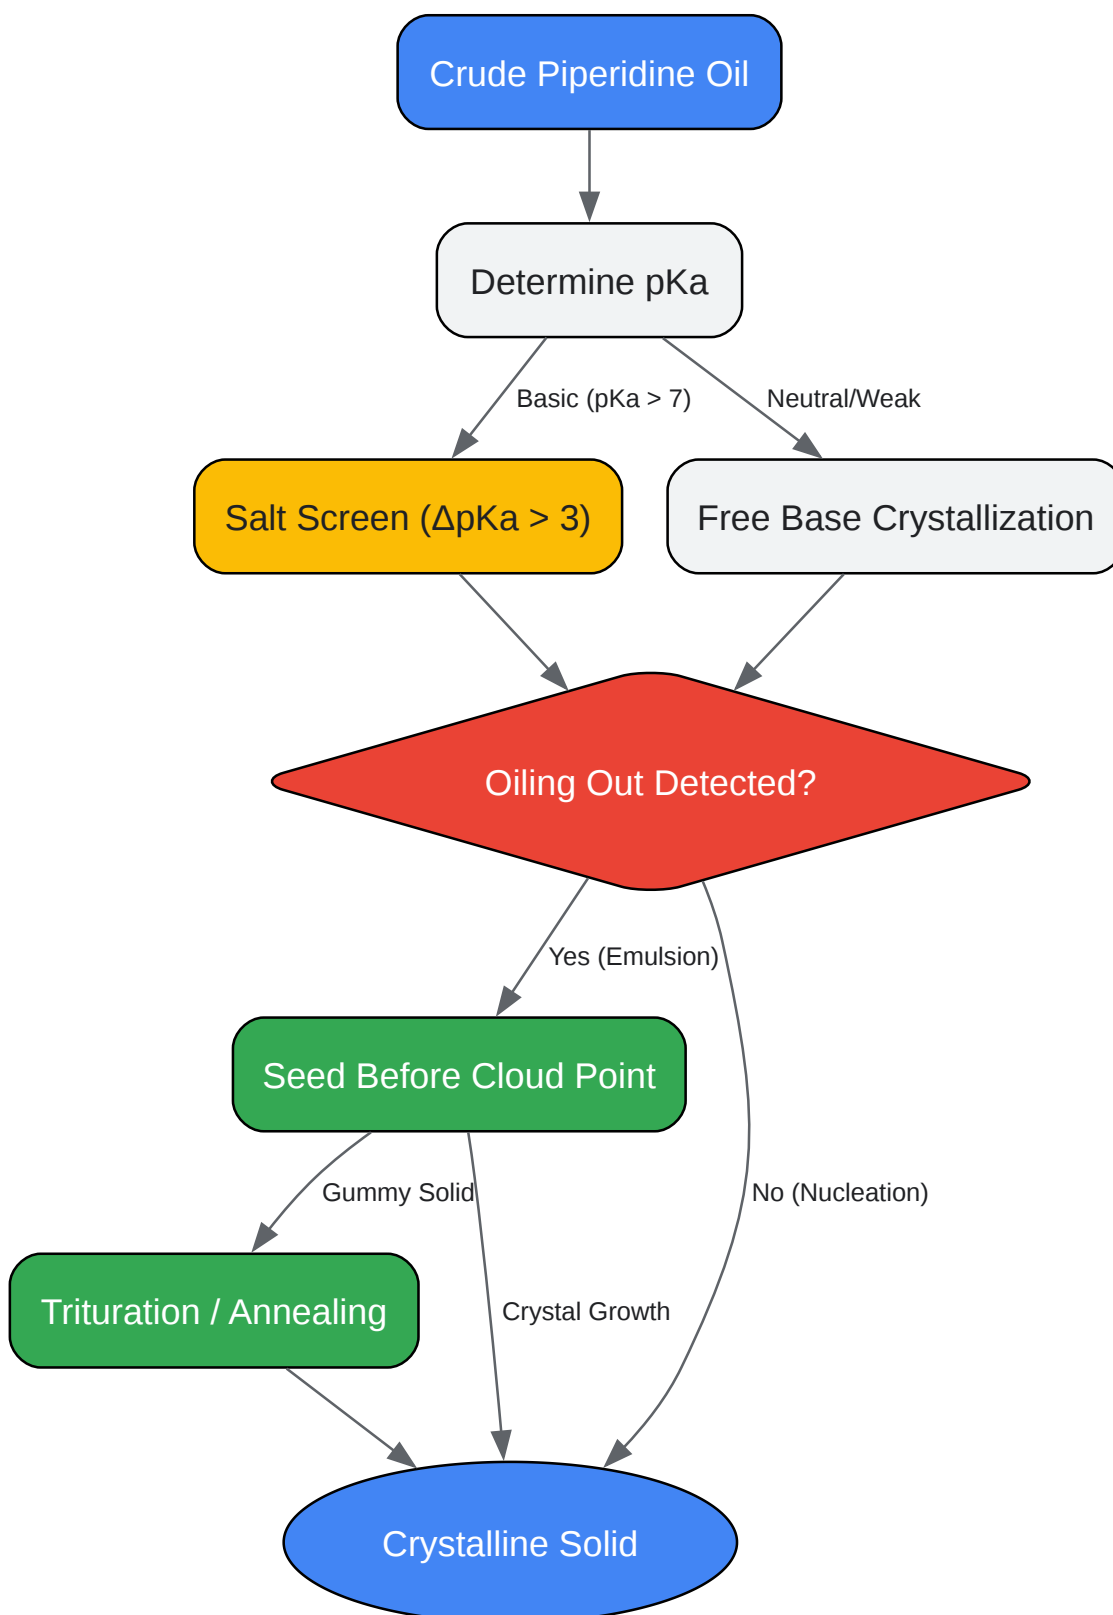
Crude Piperidine Oil

Determine pKa

Basic (pKa > 7)

Neutral/Weak

Salt Screen (ΔpKa > 3)

Free Base Crystallization

Oiling Out Detected?

Yes (Emulsion)

Seed Before Cloud Point

Gummy Solid

No (Nucleation)

Trituration / Annealing

Crystal Growth

Crystalline Solid